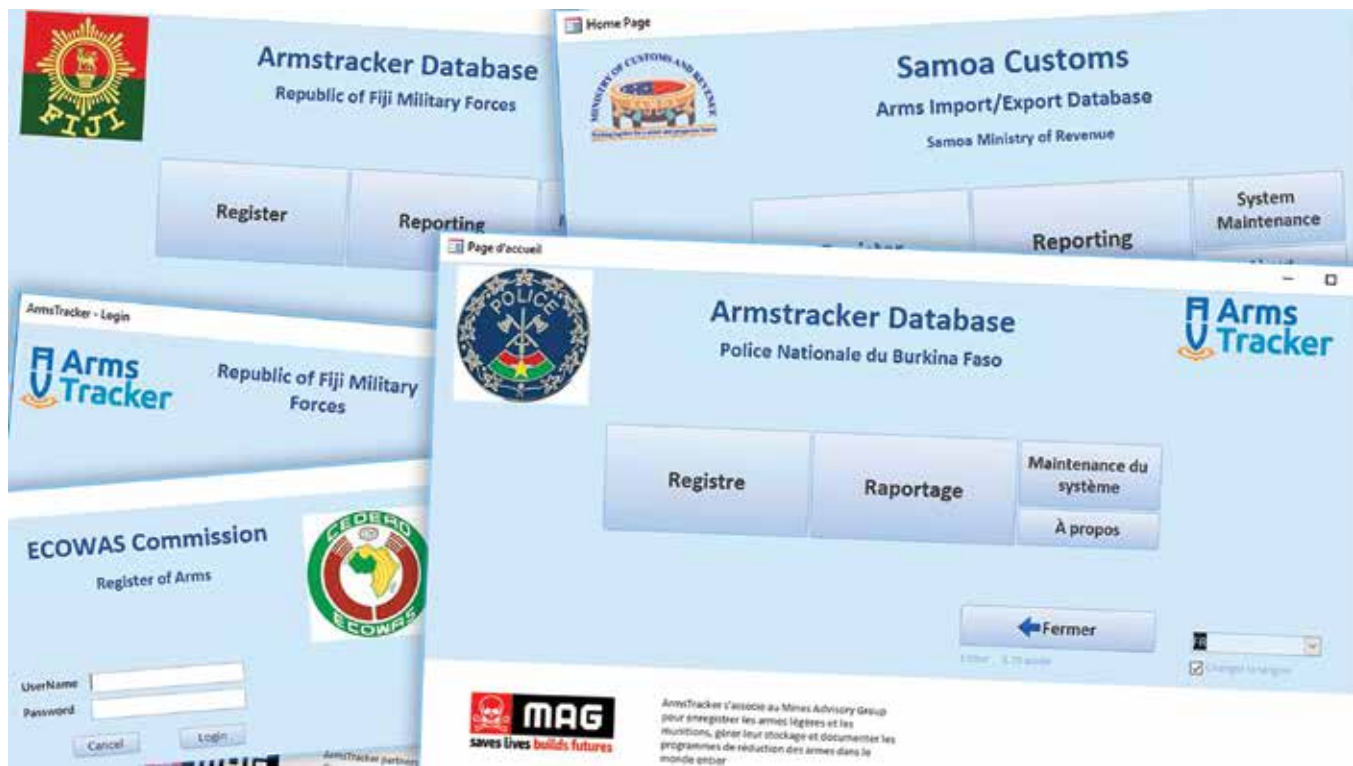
FIJI

Armstracker Database
Republic of Fiji Military Forces

Register
Reporting

Home Page

MINISTRY OF CUSTOMS AND REVENUE

Samoa Customs
Arms Import/Export Database
Samoa Ministry of Revenue

Reporting
System Maintenance

ArmsTracker - Login

Arms Tracker

Republic of Fiji Military Forces

ECOWAS Commission
Register of Arms

CEDEAO
ECOWAS

UserName
Password
Cancel
Login

Page d'accueil

POLICE

Armstracker Database
Police Nationale du Burkina Faso

Arms Tracker

Registre
Raportage
Maintenance du système
À propos

Fermer

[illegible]

Changer la langue

MAG
saves lives builds futures

ArmsTracker s'associe au Mines Advisory Group pour enregistrer les armes légères et les munitions, gérer leur stockage et documenter les programmes de réduction des armes dans le monde entier

ArmsTracker partners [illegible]